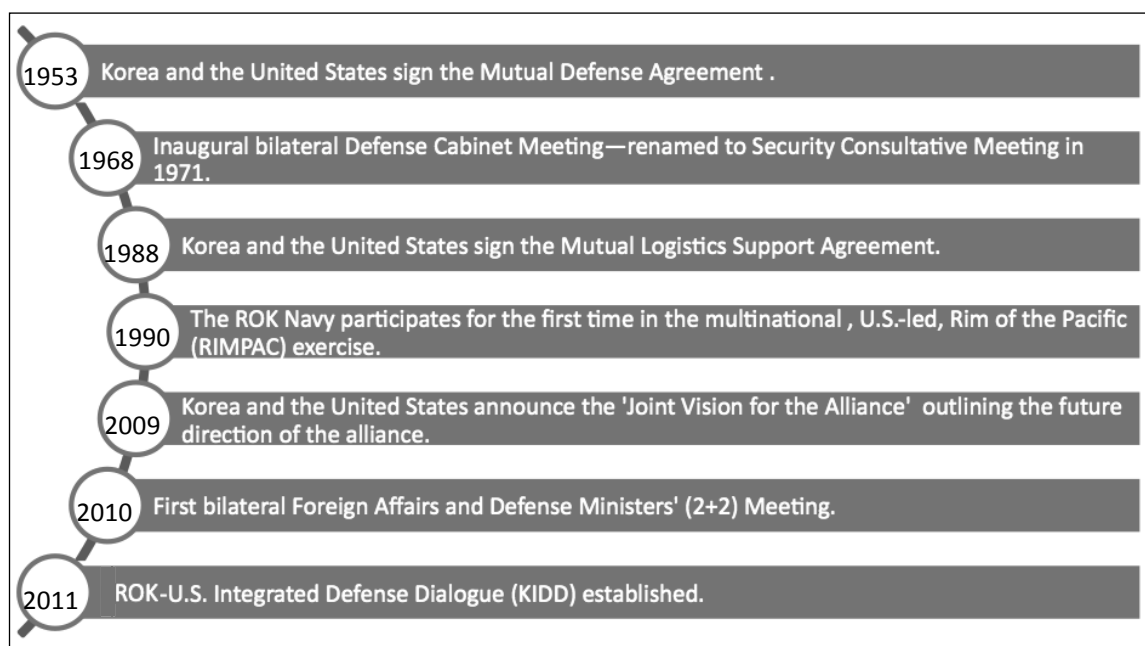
1953 Korea and the United States sign the Mutual Defense Agreement .

1968 Inaugural bilateral Defense Cabinet Meeting—renamed to Security Consultative Meeting in 1971.

1988 Korea and the United States sign the Mutual Logistics Support Agreement.

1990 The ROK Navy participates for the first time in the multinational , U.S.-led, Rim of the Pacific (RIMPAC) exercise.

2009 Korea and the United States announce the 'Joint Vision for the Alliance'  outlining the future direction of the alliance.

2010 First bilateral Foreign Affairs and Defense Ministers' (2+2) Meeting.

2011 ROK-U.S. Integrated Defense Dialogue (KIDD) established.